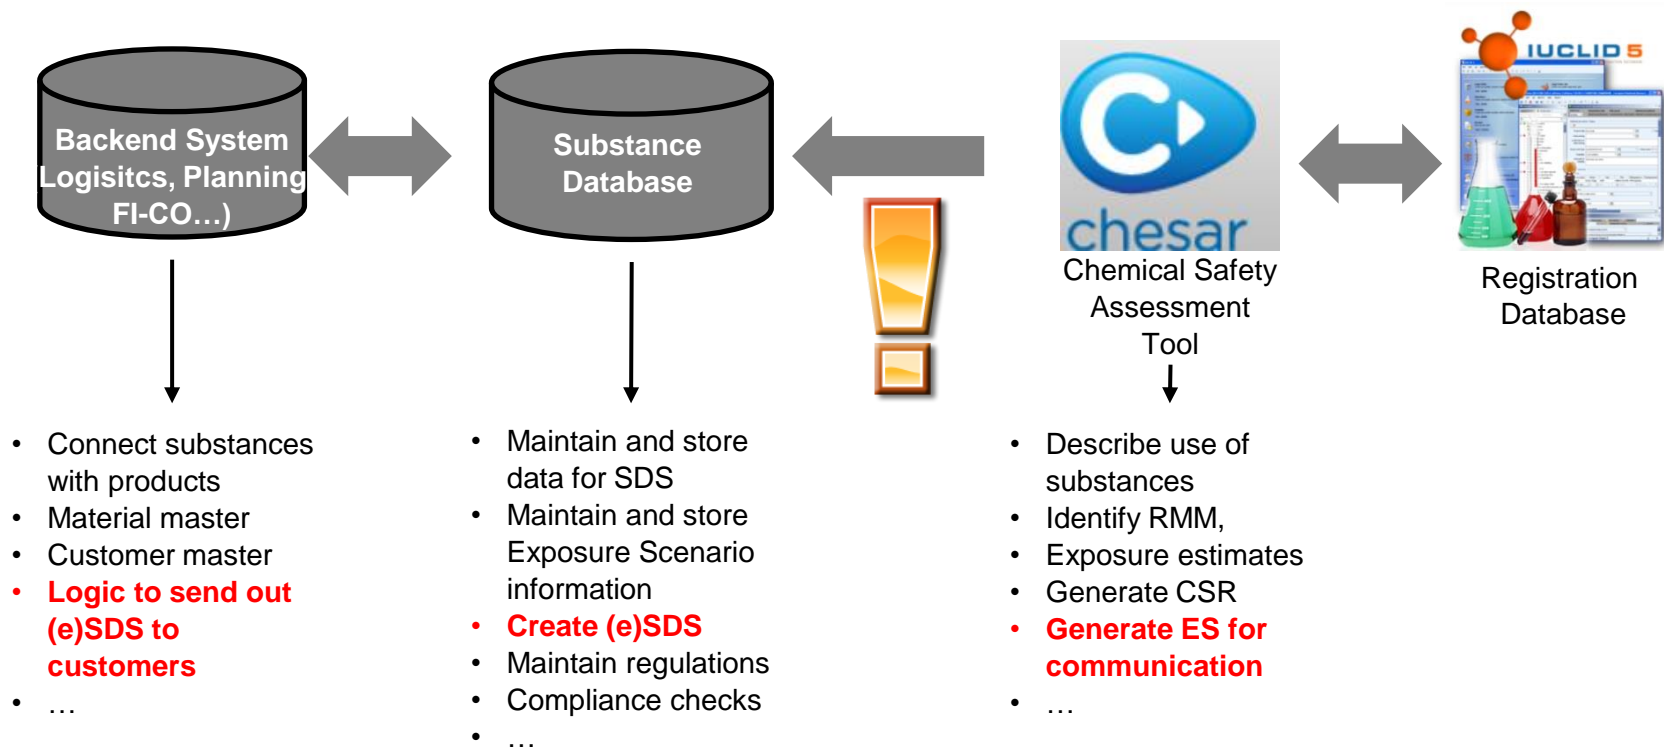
Backend System Logisitcs, Planning FI-CO…)

Substance Database

chesar

Chemical Safety Assessment Tool

IUCLID 5

Registration Database

- Connect substances with products
- Material master
- Customer master
- Logic to send out (e)SDS to customers
- …

- Maintain and store data for SDS
- Maintain and store Exposure Scenario information
- Create (e)SDS
- Maintain regulations
- Compliance checks
- …

- Describe use of substances
- Identify RMM,
- Exposure estimates
- Generate CSR
- Generate ES for communication
- …